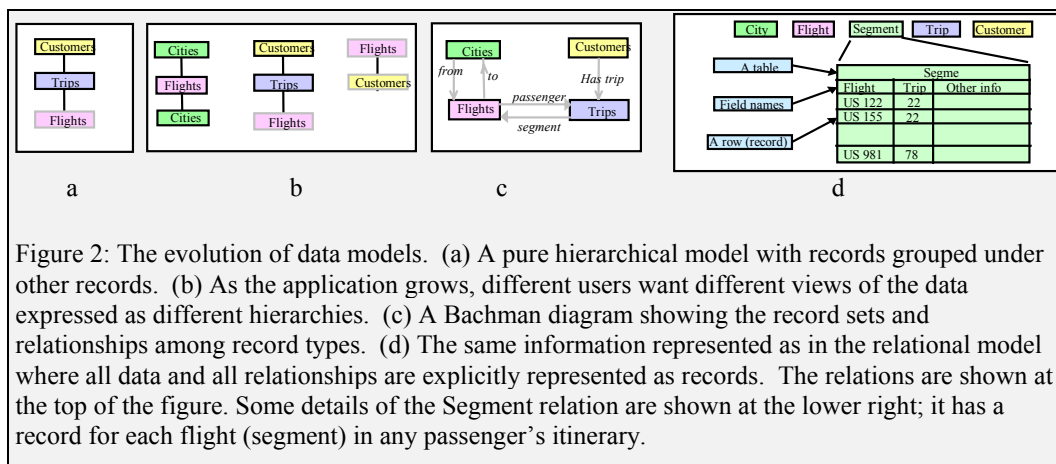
Customers
Trips
Flights

Cities
Flights
Cities
Customers
Trips
Flights
Flights
Customers

Cities
from
to
Customers
Has trip
Flights
passenger
Trips
segment

City Flight Segment Trip Customer

A table
Field names
A row (record)

| Segme | | |
|---|---|---|
| Flight | Trip | Other info |
| US 122 | 22 | |
| US 155 | 22 | |
| | | |
| US 981 | 78 | |

a b c d

Figure 2: The evolution of data models. (a) A pure hierarchical model with records grouped under other records. (b) As the application grows, different users want different views of the data expressed as different hierarchies. (c) A Bachman diagram showing the record sets and relationships among record types. (d) The same information represented as in the relational model where all data and all relationships are explicitly represented as records. The relations are shown at the top of the figure. Some details of the Segment relation are shown at the lower right; it has a record for each flight (segment) in any passenger's itinerary.